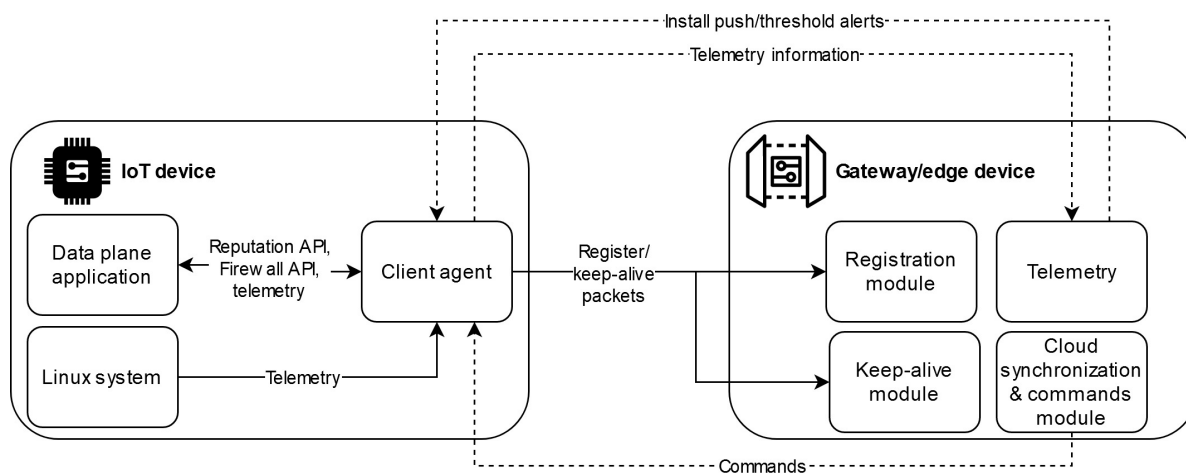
Install push/threshold alerts

Telemetry information

IoT device

Data plane application

Reputation API, Firew all API, telemetry

Client agent

Linux system

Telemetry

Register/ keep-alive packets

Gateway/edge device

Registration module

Telemetry

Keep-alive module

Cloud synchronization & commands module

Commands